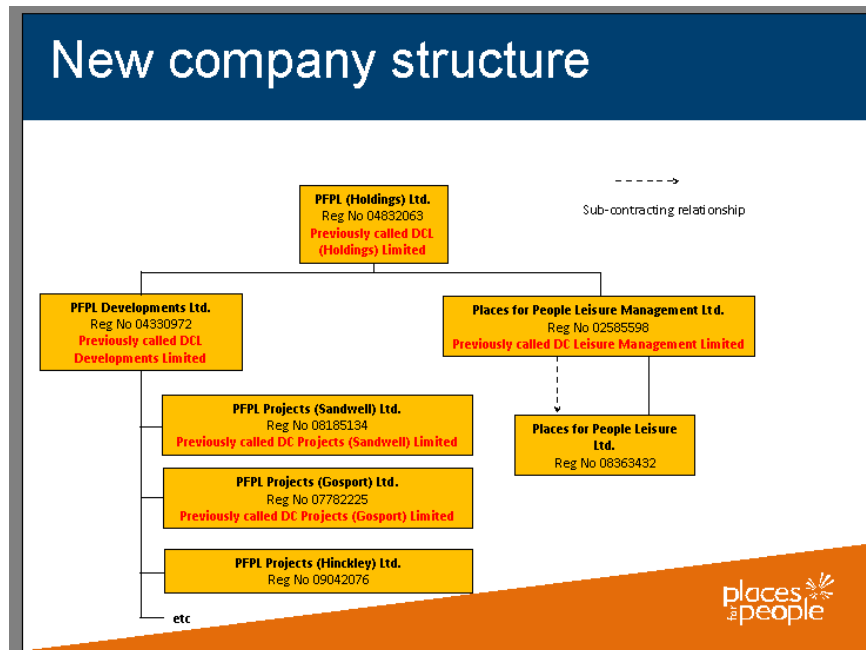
New company structure

PFPL (Holdings) Ltd.
Reg No 04832063
Previously called DCL (Holdings) Limited

Sub-contracting relationship

PFPL Developments Ltd.
Reg No 04330972
Previously called DCL Developments Limited

Places for People Leisure Management Ltd.
Reg No 02585598
Previously called DC Leisure Management Limited

PFPL Projects (Sandwell) Ltd.
Reg No 08185134
Previously called DC Projects (Sandwell) Limited

Places for People Leisure Ltd.
Reg No 08363432

PFPL Projects (Gosport) Ltd.
Reg No 07782225
Previously called DC Projects (Gosport) Limited

PFPL Projects (Hinckley) Ltd.
Reg No 09042076

etc

places for people